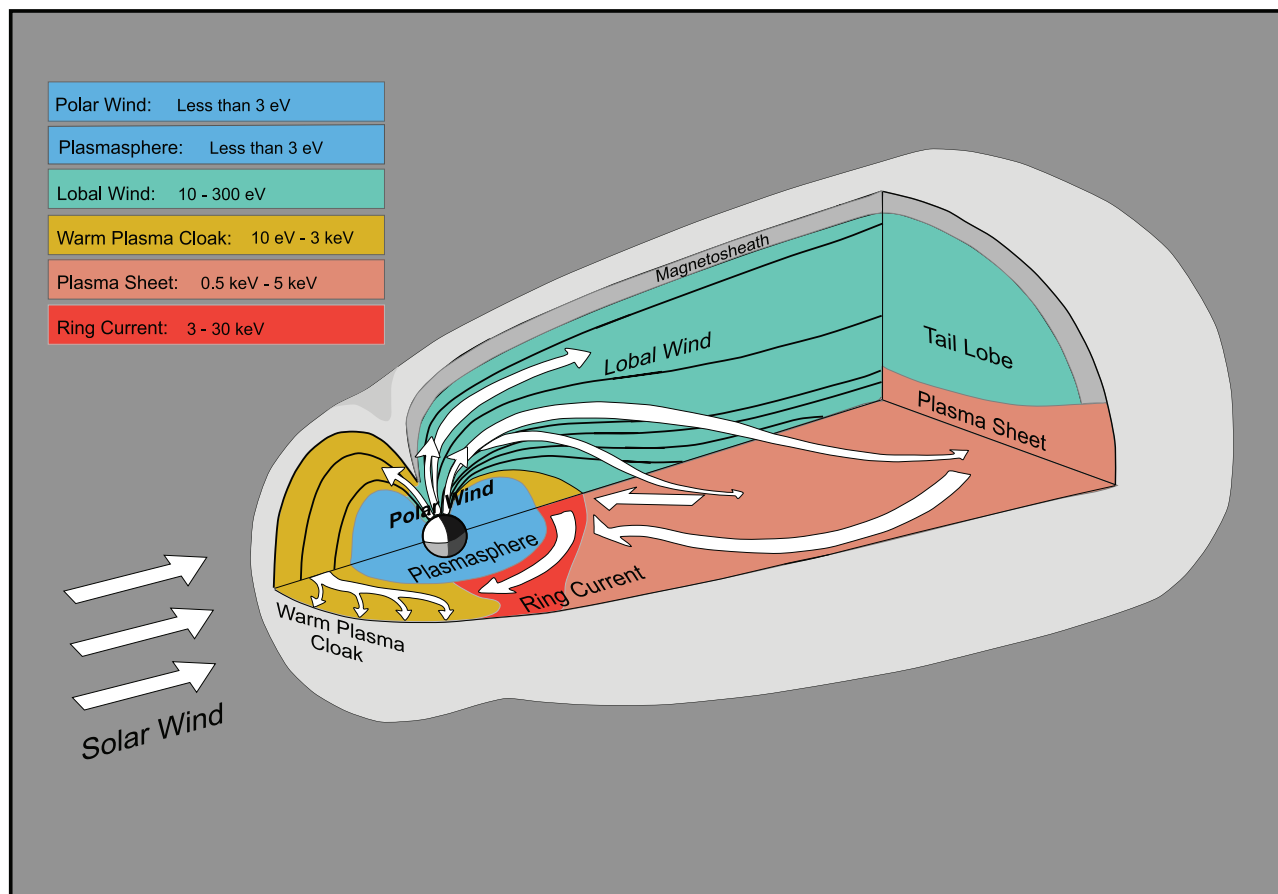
Polar Wind: Less than 3 eV
Plasmasphere: Less than 3 eV
Lobal Wind: 10 - 300 eV
Warm Plasma Cloak: 10 eV - 3 keV
Plasma Sheet: 0.5 keV - 5 keV
Ring Current: 3 - 30 keV

Magnetosheath
Lobal Wind
Tail Lobe
Plasma Sheet
Polar Wind
Plasmasphere
Ring Current
Warm Plasma Cloak
Solar Wind